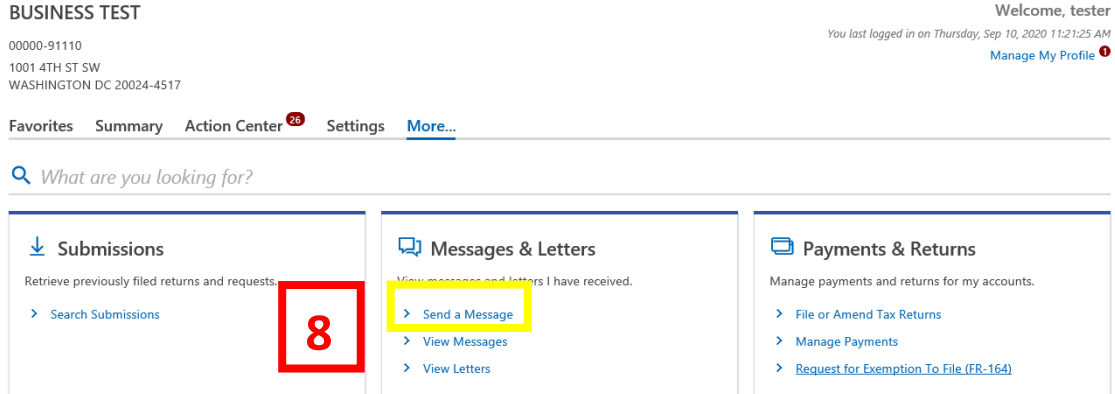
BUSINESS TEST

00000-91110
1001 4TH ST SW
WASHINGTON DC 20024-4517

Welcome, tester
You last logged in on Thursday, Sep 10, 2020 11:21:25 AM
Manage My Profile 1

Favorites Summary Action Center 26 Settings More...

What are you looking for?

Submissions
Retrieve previously filed returns and requests.
> Search Submissions

8

Messages & Letters
View messages and letters I have received.
> Send a Message
> View Messages
> View Letters

Payments & Returns
Manage payments and returns for my accounts.
> File or Amend Tax Returns
> Manage Payments
> Request for Exemption To File (FR-164)